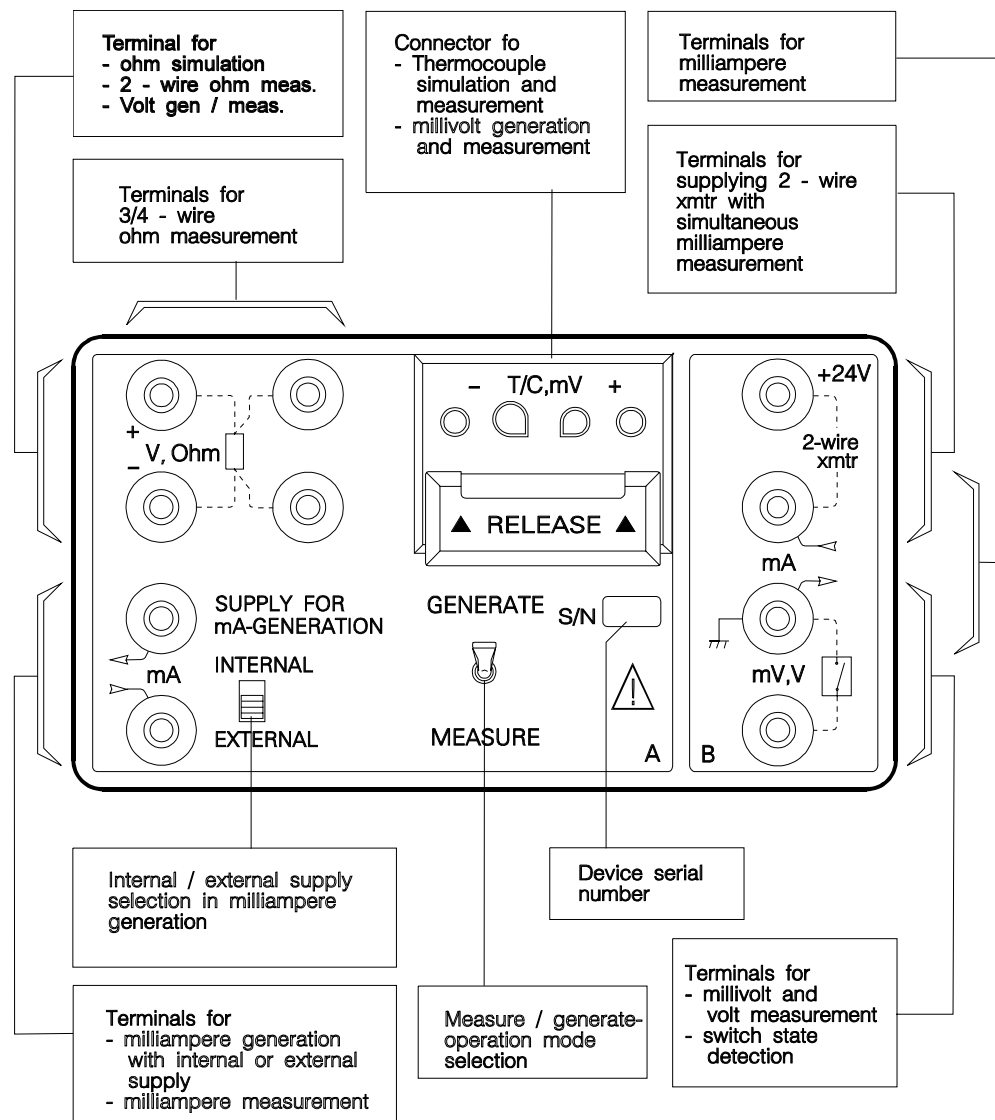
Terminal for
- ohm simulation
- 2 - wire ohm meas.
- Volt gen / meas.

Connector fo
- Thermocouple simulation and measurement
- millivolt generation and measurement

Terminals for milliampere measurement

Terminals for supplying 2 - wire xmtr with simultaneous milliampere measurement

Terminals for 3/4 - wire ohm maesurement

+
V, Ohm
–

– T/C,mV +

▲ RELEASE ▲

+24V

2-wire xmtr

mA

SUPPLY FOR mA-GENERATION

mA

INTERNAL

EXTERNAL

GENERATE

MEASURE

S/N

A

B

mV,V

Internal / external supply selection in milliampere generation

Device serial number

Terminals for
- millivolt and volt measurement
- switch state detection

Measure / generate-operation mode selection

Terminals for
- milliampere generation with internal or external supply
- milliampere measurement